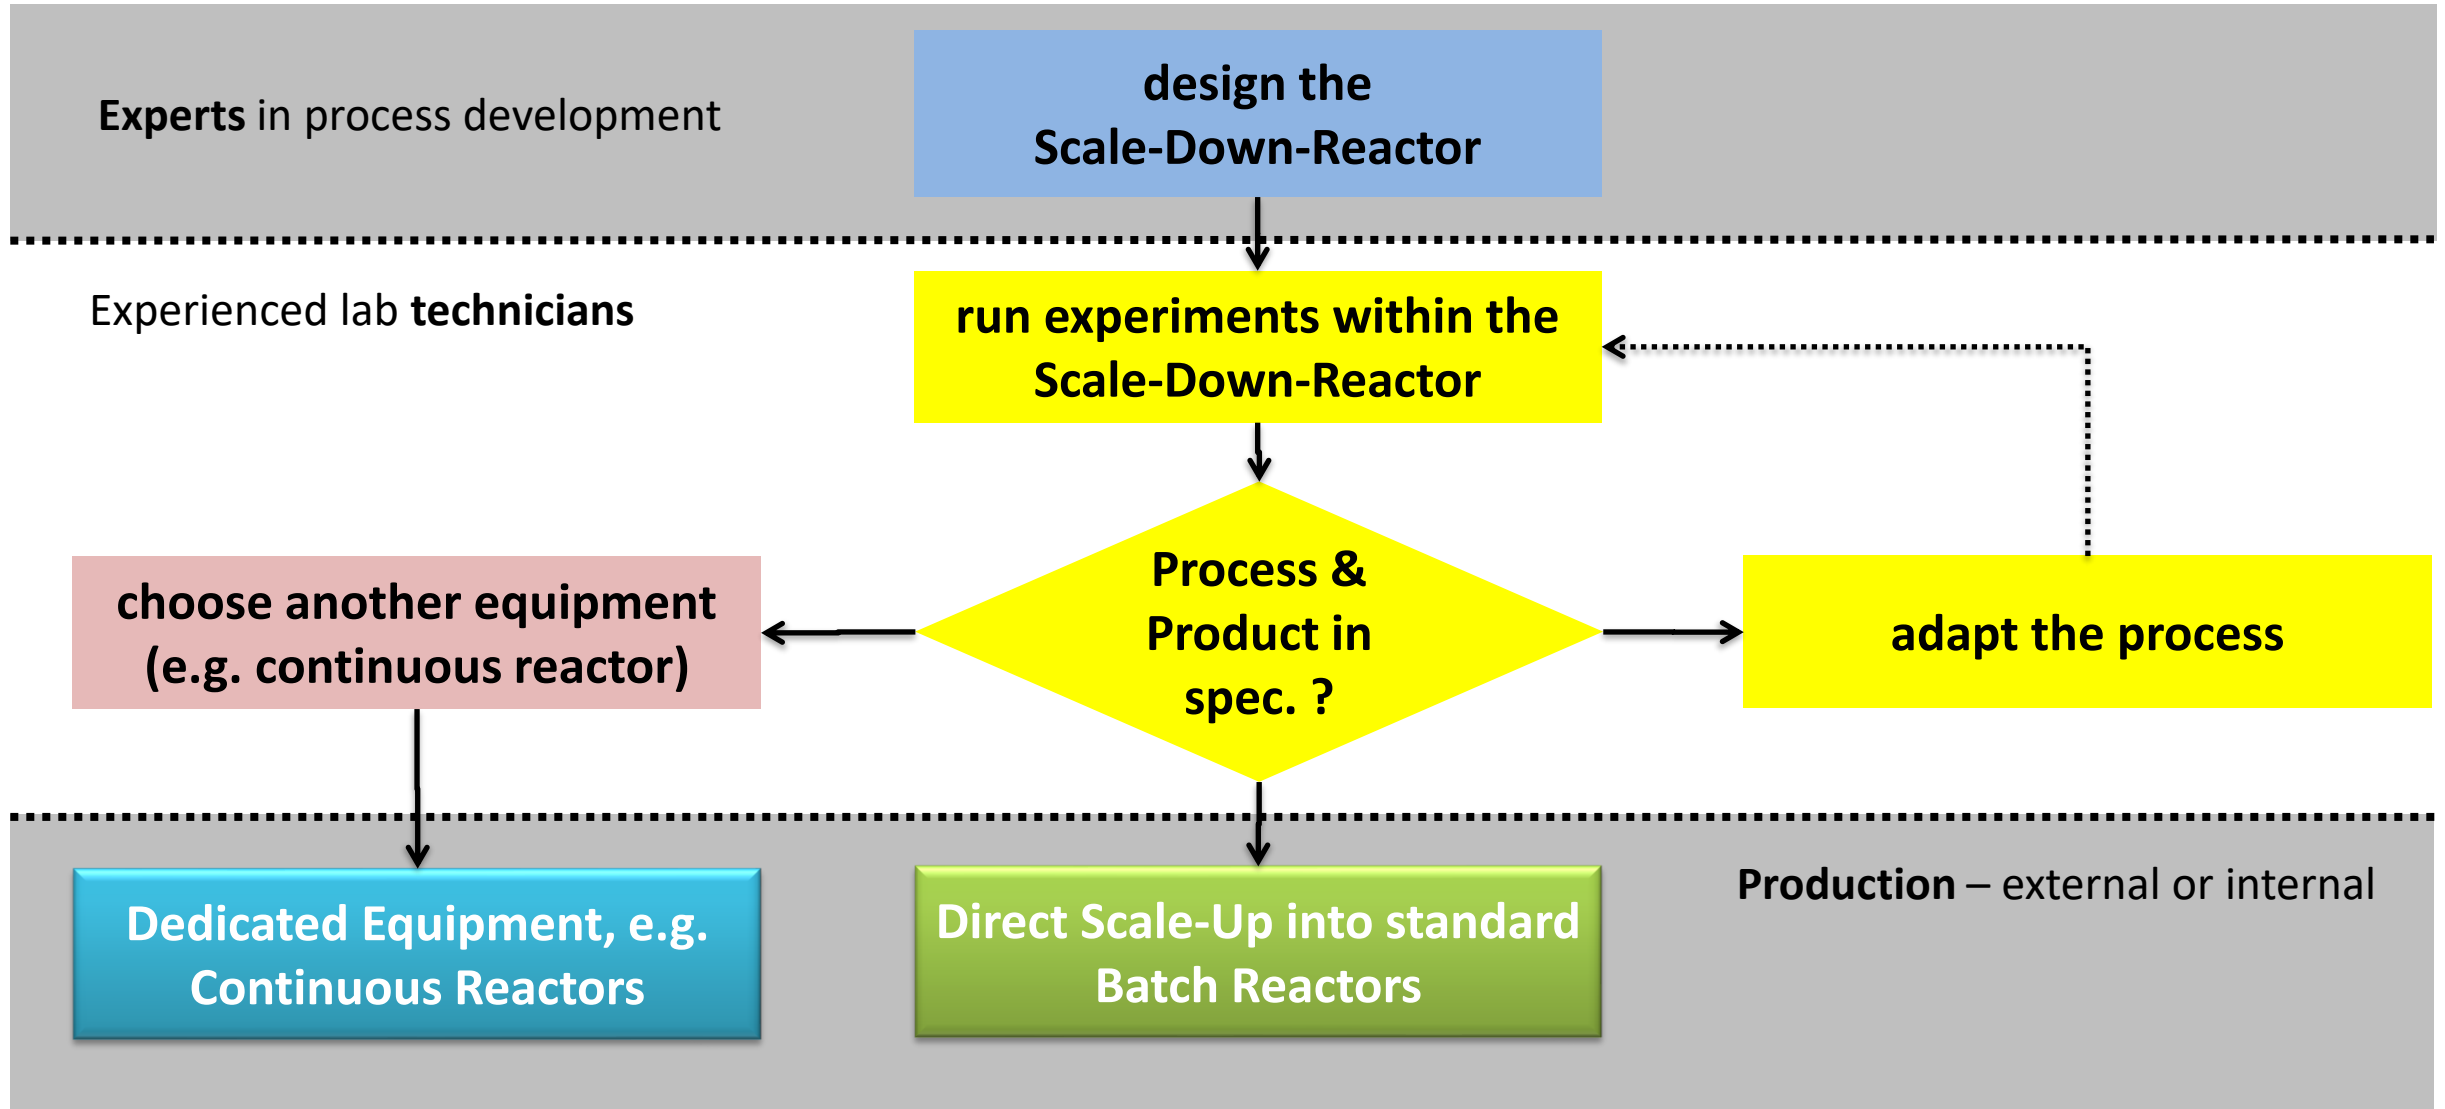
Experts in process development

design the Scale-Down-Reactor

Experienced lab technicians

run experiments within the Scale-Down-Reactor

choose another equipment (e.g. continuous reactor)

Process & Product in spec. ?

adapt the process

Dedicated Equipment, e.g. Continuous Reactors

Direct Scale-Up into standard Batch Reactors

Production – external or internal